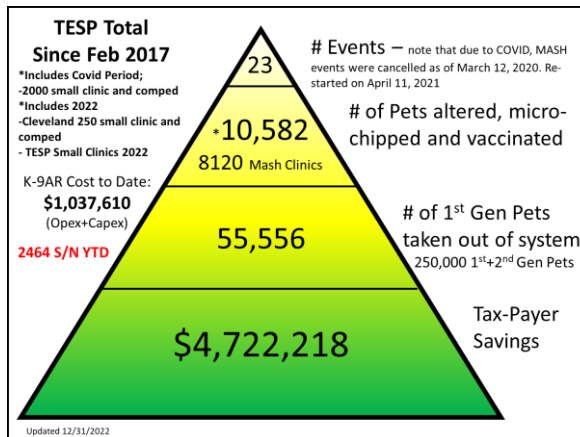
TESP Total Since Feb 2017

*Includes Covid Period;
-2000 small clinic and comped
*Includes 2022
-Cleveland 250 small clinic and comped
- TESP Small Clinics 2022

K-9AR Cost to Date:
$1,037,610
(Opex+Capex)

2464 S/N YTD

23

# Events – note that due to COVID, MASH events were cancelled as of March 12, 2020. Re-started on April 11, 2021

*10,582
8120 Mash Clinics

# of Pets altered, micro-chipped and vaccinated

55,556

# of 1st Gen Pets taken out of system
250,000 1st+2nd Gen Pets

$4,722,218

Tax-Payer Savings

Updated 12/31/2022